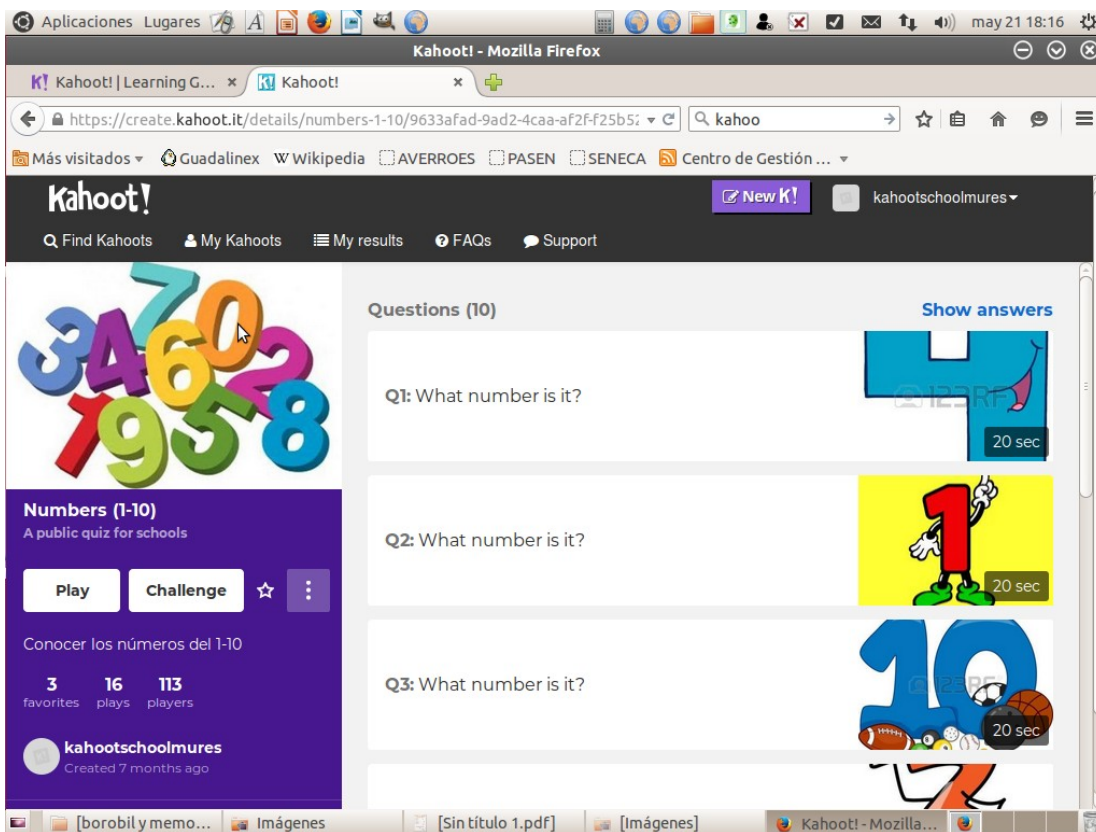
Aplicaciones Lugares may 21 18:16

Kahoot! - Mozilla Firefox

Kahoot! | Learning G... ×
Kahoot! ×

https://create.kahoot.it/details/numbers-1-10/9633afad-9ad2-4caa-af2f-f25b5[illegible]

kahoo

Más visitados Guadalinex Wikipedia AVERROES PASEN SENECA Centro de Gestión ...

Kahoot!

New K!

kahootschoolmures

Find Kahoots My Kahoots My results FAQs Support

Numbers (1-10)
A public quiz for schools

Play Challenge

Conocer los números del 1-10

3 favorites 16 plays 113 players

kahootschoolmures
Created 7 months ago

Questions (10)

Show answers

Q1: What number is it?

20 sec

Q2: What number is it?

20 sec

Q3: What number is it?

20 sec

[borobil y memo... Imágenes [Sin título 1.pdf] [Imágenes] Kahoot! - Mozilla...